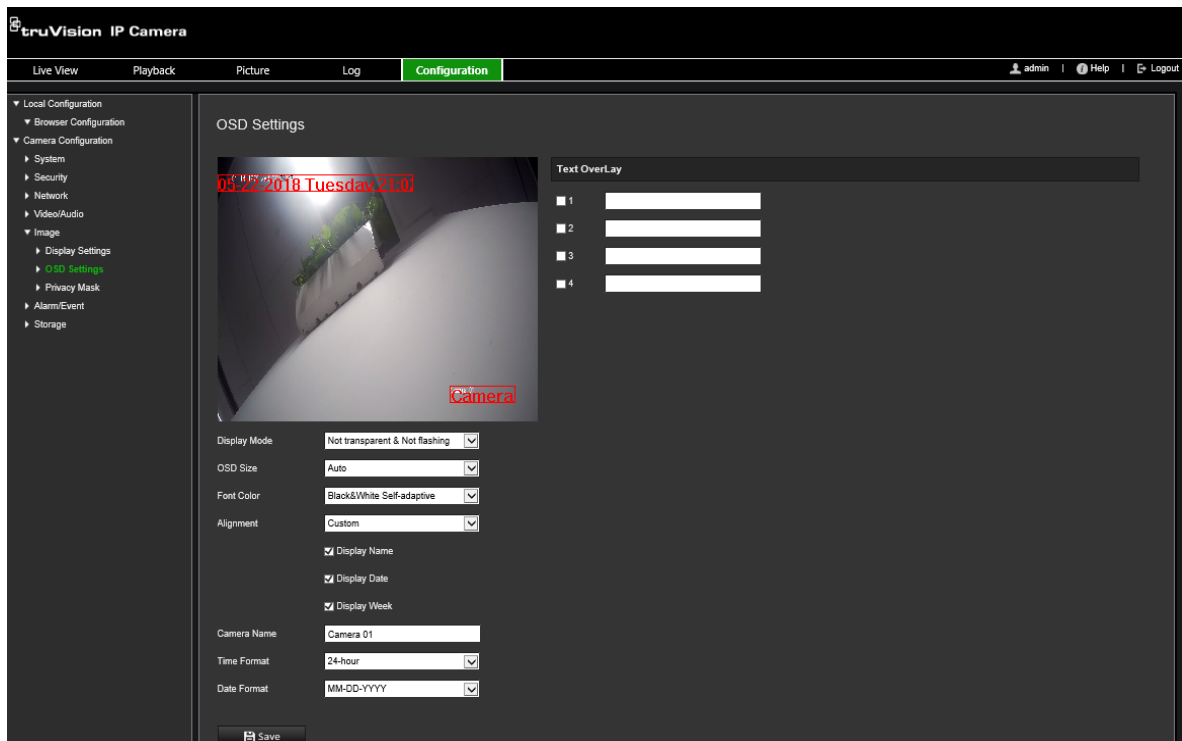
truVision IP Camera

Live View | Playback | Picture | Log | Configuration

admin | Help | Logout

▼ Local Configuration
▼ Browser Configuration
▼ Camera Configuration
▸ System
▸ Security
▸ Network
▸ Video/Audio
▼ Image
▸ Display Settings
▸ OSD Settings
▸ Privacy Mask
▸ Alarm/Event
▸ Storage

OSD Settings

05-22-2018 Tuesday 21:0

Camera

Display Mode: Not transparent & Not flashing
OSD Size: Auto
Font Color: Black&White Self-adaptive
Alignment: Custom
Display Name
Display Date
Display Week
Camera Name: Camera 01
Time Format: 24-hour
Date Format: MM-DD-YYYY

Save

Text OverLay
1
2
3
4